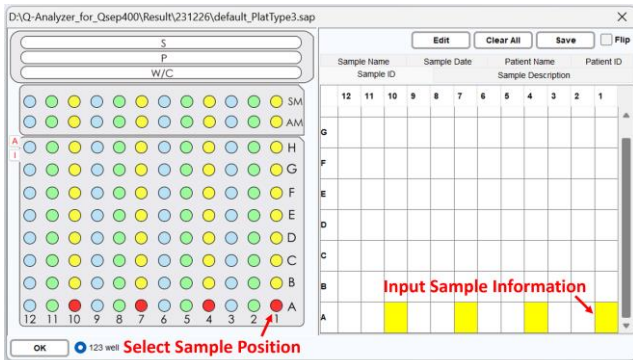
D:\Q-Analyzer_for_Qsep400\Result\231226\default_PlatType3.sap

S
P
W/C

SM
AM

A
!

H
G
F
E
D
C
B
A
12 11 10 9 8 7 6 5 4 3 2 1

OK
123 well
Select Sample Position

Edit
Clear All
Save
Flip

| Sample Name | Sample Date | Patient Name | Patient ID |
|---|---|---|---|
| Sample ID | | Sample Description | |

| | 12 | 11 | 10 | 9 | 8 | 7 | 6 | 5 | 4 | 3 | 2 | 1 |
|---|---|---|---|---|---|---|---|---|---|---|---|---|
| G | | | | | | | | | | | | |
| F | | | | | | | | | | | | |
| E | | | | | | | | | | | | |
| D | | | | | | | | | | | | |
| C | | | | | | | | | | | | |
| B | | | | | | | | | | | | |
| A | | | | | | | | | | | | |

Input Sample Information